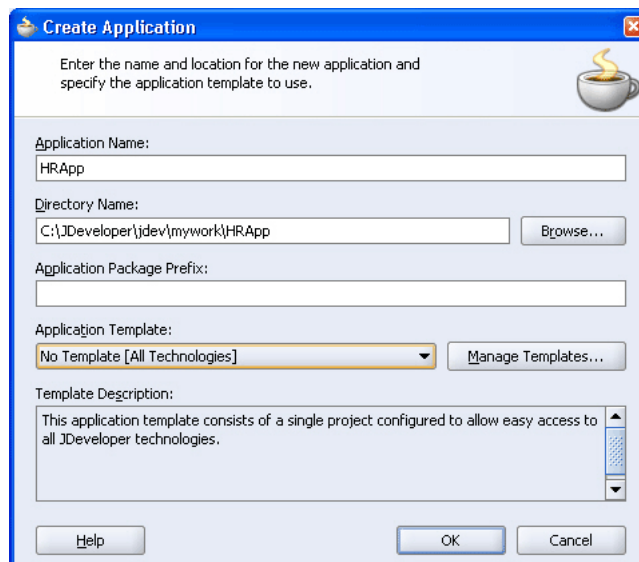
Create Application

Enter the name and location for the new application and specify the application template to use.

Application Name:

HRApp

Directory Name:

C:\JDeveloper\jdev\mywork\HRApp

Browse...

Application Package Prefix:

Application Template:

No Template [All Technologies]

Manage Templates...

Template Description:

This application template consists of a single project configured to allow easy access to all JDeveloper technologies.

Help

OK

Cancel